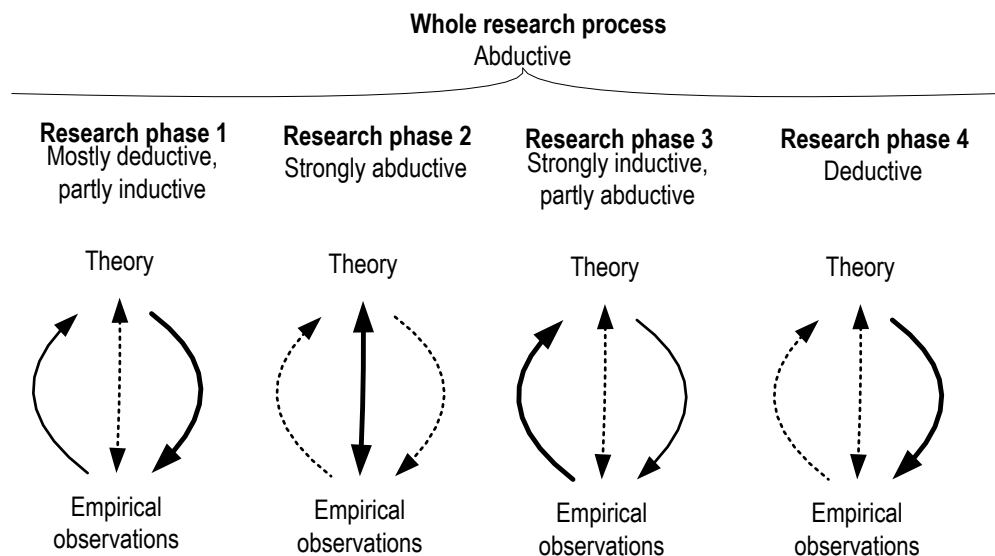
**Whole research process**
Abductive

**Research phase 1**
Mostly deductive, partly inductive

Theory

Empirical observations

**Research phase 2**
Strongly abductive

Theory

Empirical observations

**Research phase 3**
Strongly inductive, partly abductive

Theory

Empirical observations

**Research phase 4**
Deductive

Theory

Empirical observations